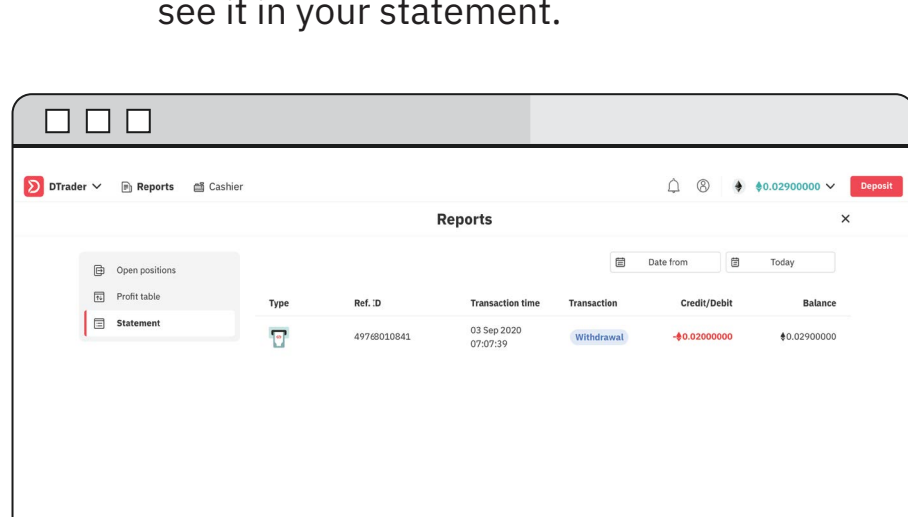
see it in your statement.

DTrader Reports Cashier

0.02900000 Deposit

Reports

Open positions
Profit table
Statement

Date from
Today

| Type | Ref. ID | Transaction time | Transaction | Credit/Debit | Balance |
|---|---|---|---|---|---|
| | 49768010841 | 03 Sep 2020 07:07:39 | Withdrawal | -0.02000000 | 0.02900000 |